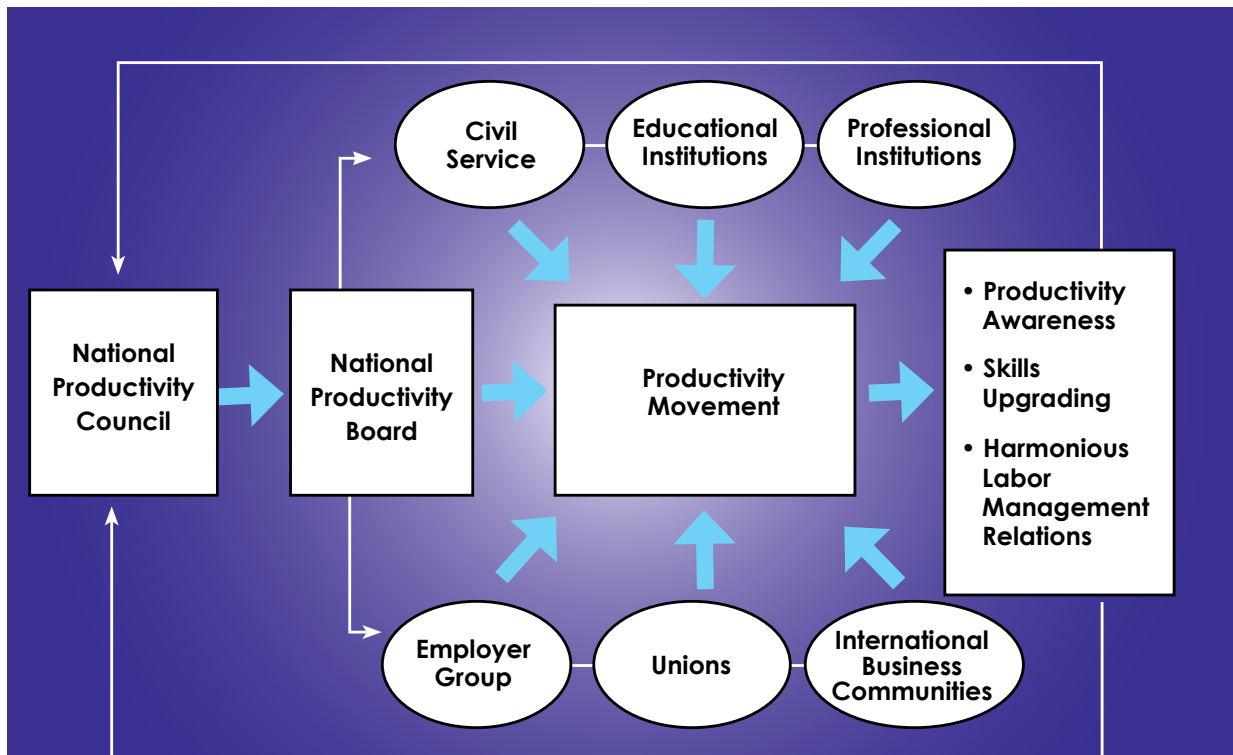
Civil Service

Educational Institutions

Professional Institutions

National Productivity Council

National Productivity Board

Productivity Movement

• Productivity Awareness

• Skills Upgrading

• Harmonious Labor Management Relations

Employer Group

Unions

International Business Communities